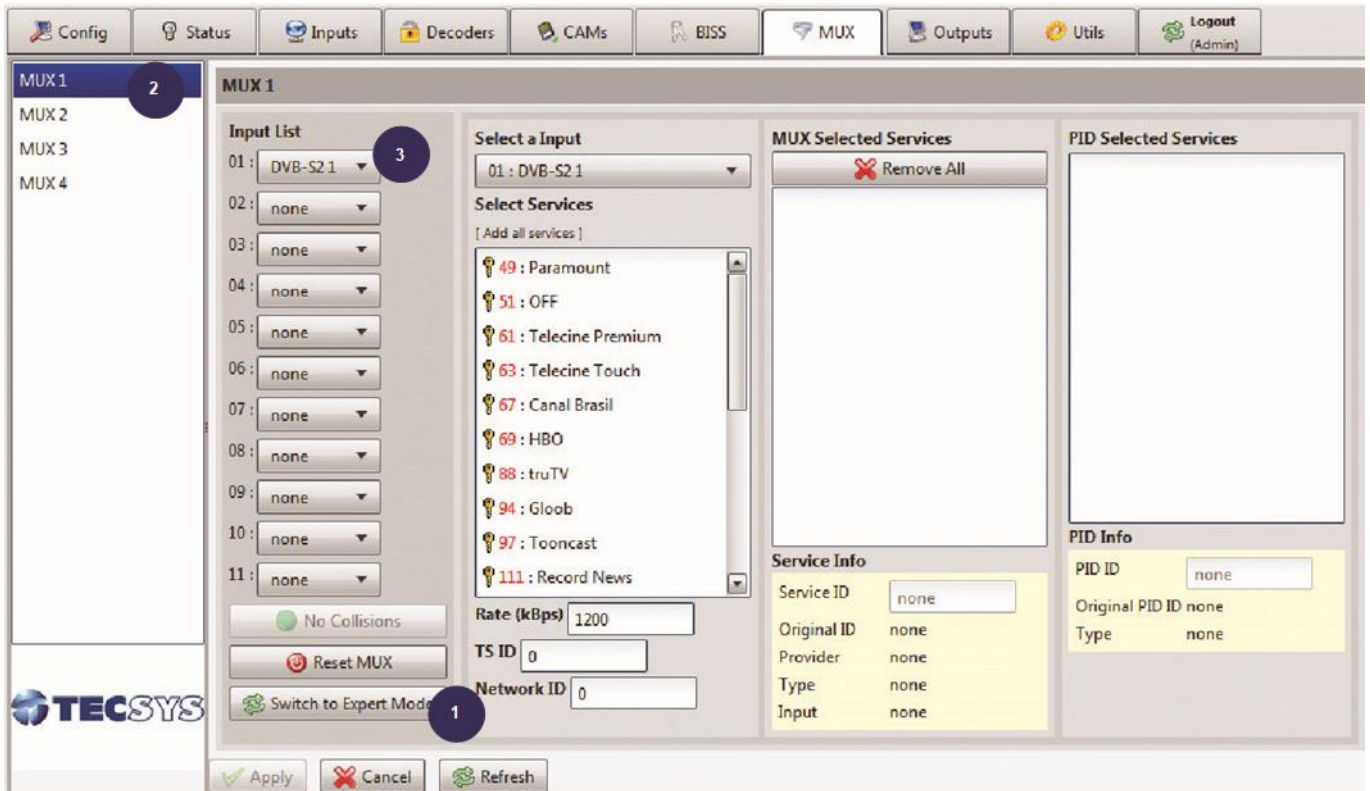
Config | Status | Inputs | Decoders | CAMs | BISS | MUX | Outputs | Utils | Logout (Admin)

MUX 1
MUX 2
MUX 3
MUX 4

2

TECSYS

MUX 1

Input List
01 : DVB-S2 1
3
02 : none
03 : none
04 : none
05 : none
06 : none
07 : none
08 : none
09 : none
10 : none
11 : none

No Collisions
Reset MUX
Switch to Expert Mode
1

Select a Input
01 : DVB-S2 1
Select Services
[ Add all services ]
49 : Paramount
51 : OFF
61 : Telecine Premium
63 : Telecine Touch
67 : Canal Brasil
69 : HBO
88 : truTV
94 : Gloob
97 : Tooncast
111 : Record News

Rate (kBps) 1200
TS ID 0
Network ID 0

MUX Selected Services
Remove All

Service Info
Service ID none
Original ID none
Provider none
Type none
Input none

PID Selected Services

PID Info
PID ID none
Original PID ID none
Type none

Apply | Cancel | Refresh